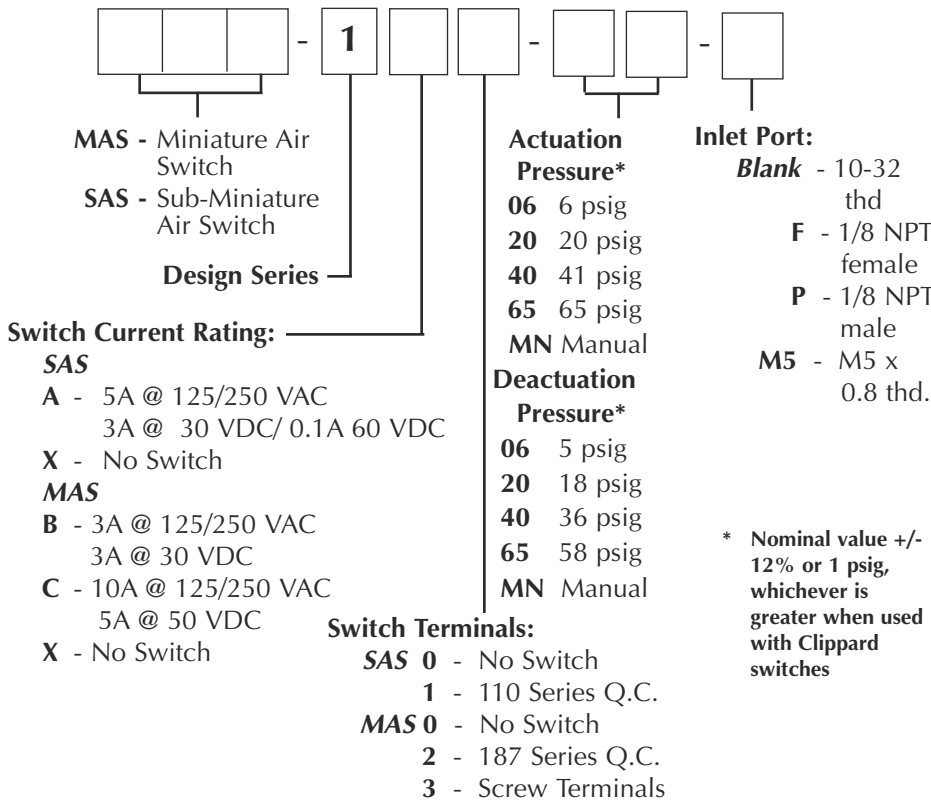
- 1 - -

MAS - Miniature Air Switch
SAS - Sub-Miniature Air Switch

Design Series

Switch Current Rating:
SAS
A - 5A @ 125/250 VAC
3A @ 30 VDC/ 0.1A 60 VDC
X - No Switch
MAS
B - 3A @ 125/250 VAC
3A @ 30 VDC
C - 10A @ 125/250 VAC
5A @ 50 VDC
X - No Switch

Actuation Pressure*
06 6 psig
20 20 psig
40 41 psig
65 65 psig
MN Manual

Deactuation Pressure*
06 5 psig
20 18 psig
40 36 psig
65 58 psig
MN Manual

Switch Terminals:
SAS 0 - No Switch
1 - 110 Series Q.C.
MAS 0 - No Switch
2 - 187 Series Q.C.
3 - Screw Terminals

Inlet Port:
Blank - 10-32 thd
F - 1/8 NPT female
P - 1/8 NPT male
M5 - M5 x 0.8 thd.

* Nominal value +/- 12% or 1 psig, whichever is greater when used with Clippard switches